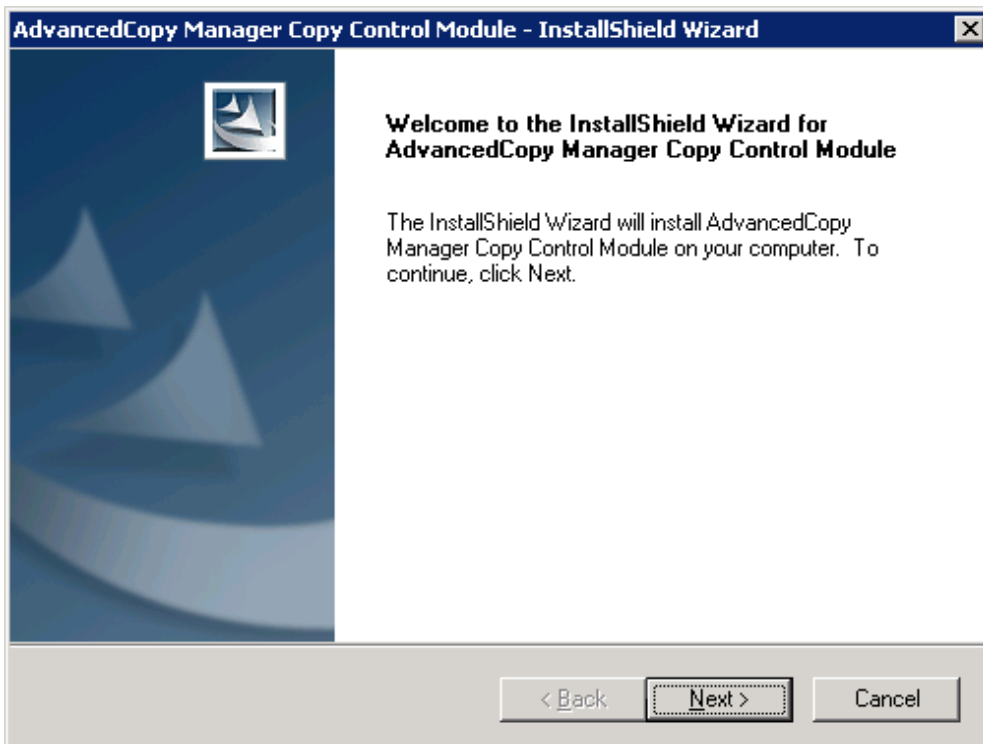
AdvancedCopy Manager Copy Control Module - InstallShield Wizard

Welcome to the InstallShield Wizard for AdvancedCopy Manager Copy Control Module

The InstallShield Wizard will install AdvancedCopy Manager Copy Control Module on your computer. To continue, click Next.

< Back
Next >
Cancel